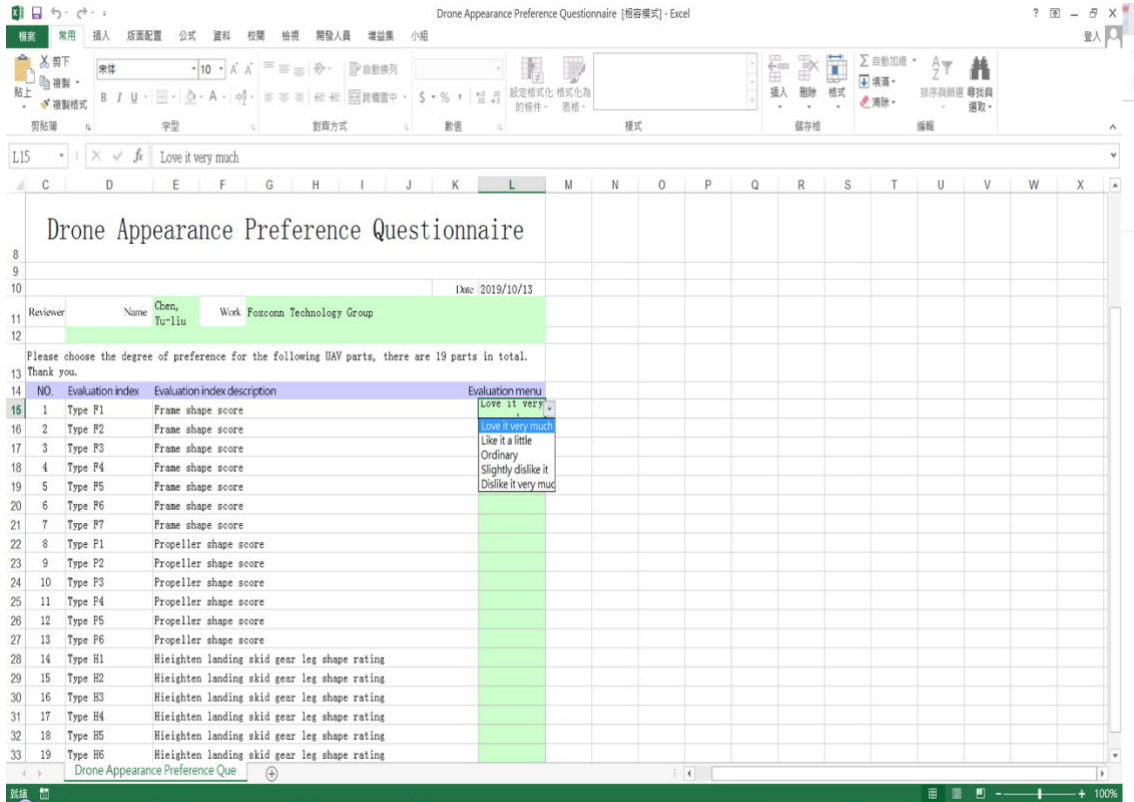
Drone Appearance Preference Questionnaire [相容模式] - Excel

? 囨 – 🗗 X

檔案 常用 插入 版面配置 公式 資料 校閱 檢視 開發人員 增益集 小組

登入

剪下
複製
貼上
複製格式
剪貼簿

宋体 10 A A
B I U
字型

自動換列
跨欄置中
對齊方式

$ % ,
數值

設定格式化的條件 格式化為表格
樣式

插入 刪除 格式
儲存格

自動加總
填滿
清除
排序與篩選 尋找與選取
編輯

L15 Love it very much

C D E F G H I J K L M N O P Q R S T U V W X

8 Drone Appearance Preference Questionnaire
9
10 Date 2019/10/13
11 Reviewer Name Chen, Yu-liu Work Foxconn Technology Group
12
13 Please choose the degree of preference for the following UAV parts, there are 19 parts in total. Thank you.

| | NO. | Evaluation index | Evaluation index description | Evaluation menu |
|---|---|---|---|---|
| 14 | NO. | Evaluation index | Evaluation index description | Evaluation menu |
| 15 | 1 | Type F1 | Frame shape score | Love it very |
| 16 | 2 | Type F2 | Frame shape score | Love it very much |
| 17 | 3 | Type F3 | Frame shape score | Like it a little |
| 18 | 4 | Type F4 | Frame shape score | Ordinary |
| 19 | 5 | Type F5 | Frame shape score | Slightly dislike it |
| 20 | 6 | Type F6 | Frame shape score | Dislike it very muc |
| 21 | 7 | Type F7 | Frame shape score | |
| 22 | 8 | Type P1 | Propeller shape score | |
| 23 | 9 | Type P2 | Propeller shape score | |
| 24 | 10 | Type P3 | Propeller shape score | |
| 25 | 11 | Type P4 | Propeller shape score | |
| 26 | 12 | Type P5 | Propeller shape score | |
| 27 | 13 | Type P6 | Propeller shape score | |
| 28 | 14 | Type H1 | Hieighten landing skid gear leg shape rating | |
| 29 | 15 | Type H2 | Hieighten landing skid gear leg shape rating | |
| 30 | 16 | Type H3 | Hieighten landing skid gear leg shape rating | |
| 31 | 17 | Type H4 | Hieighten landing skid gear leg shape rating | |
| 32 | 18 | Type H5 | Hieighten landing skid gear leg shape rating | |
| 33 | 19 | Type H6 | Hieighten landing skid gear leg shape rating | |

Drone Appearance Preference Que

就緒 100%